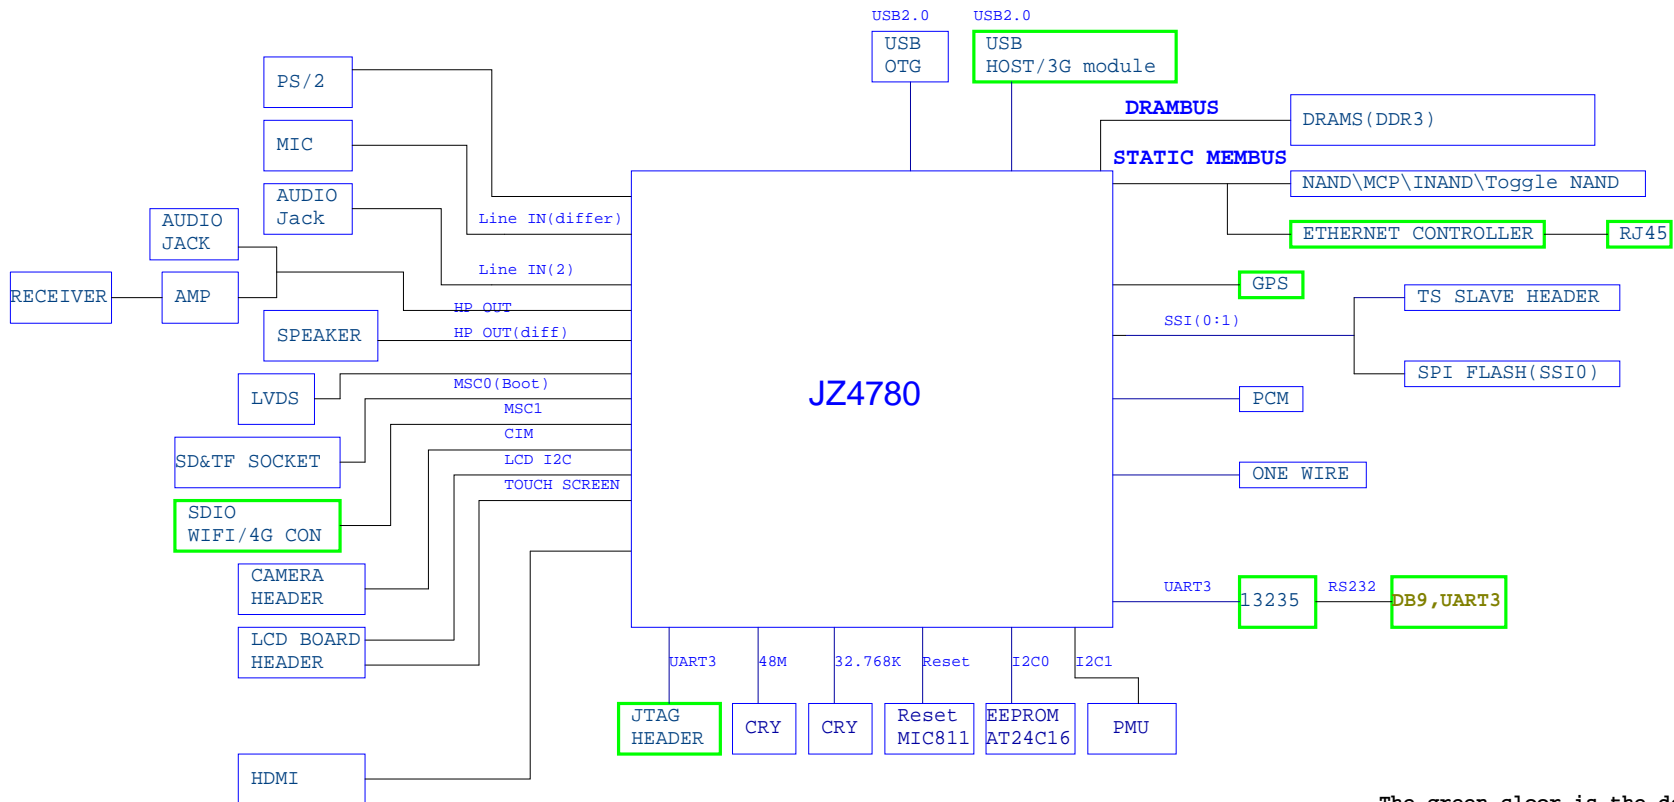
USB2.0
USB2.0
USB OTG
USB HOST/3G module
DRAMBUS
DRAMS(DDR3)
STATIC MEMBUS
NAND\MCP\INAND\Toggle NAND
ETHERNET CONTROLLER
RJ45
PS/2
MIC
AUDIO Jack
AUDIO JACK
RECEIVER
AMP
SPEAKER
LVDS
SD&TF SOCKET
SDIO WIFI/4G CON
CAMERA HEADER
LCD BOARD HEADER
HDMI
Line IN(differ)
Line IN(2)
HP OUT
HP OUT(diff)
MSC0(Boot)
MSC1
CIM
LCD I2C
TOUCH SCREEN
JZ4780
GPS
SSI(0:1)
TS SLAVE HEADER
SPI FLASH(SSI0)
PCM
ONE WIRE
UART3
13235
RS232
DB9,UART3
UART3
48M
32.768K
Reset
I2C0
I2C1
JTAG HEADER
CRY
CRY
Reset MIC811
EEPROM AT24C16
PMU
The green sleor is the d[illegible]